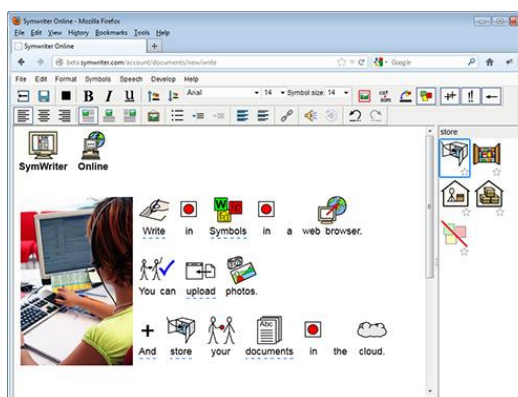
Symwriter Online - Mozilla Firefox

File Edit View History Bookmarks Tools Help

Symwriter Online

beta.symwriter.com/account/documents/new/write

Google

File Edit Format Symbols Speech Develop Help

Arial 14 Symbol size: 14

store

SymWriter Online

Write in Symbols in a web browser.

You can upload photos.

And store your documents in the cloud.